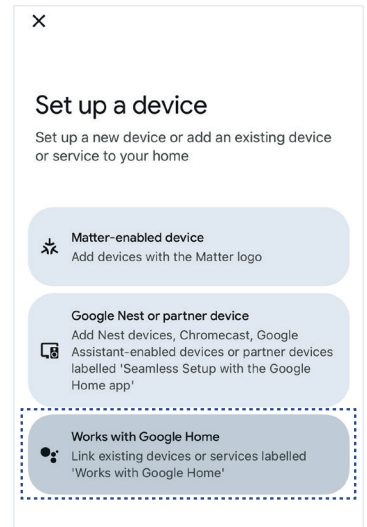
×

Set up a device

Set up a new device or add an existing device or service to your home

Matter-enabled device
Add devices with the Matter logo

Google Nest or partner device
Add Nest devices, Chromecast, Google Assistant-enabled devices or partner devices labelled 'Seamless Setup with the Google Home app'

Works with Google Home
Link existing devices or services labelled 'Works with Google Home'